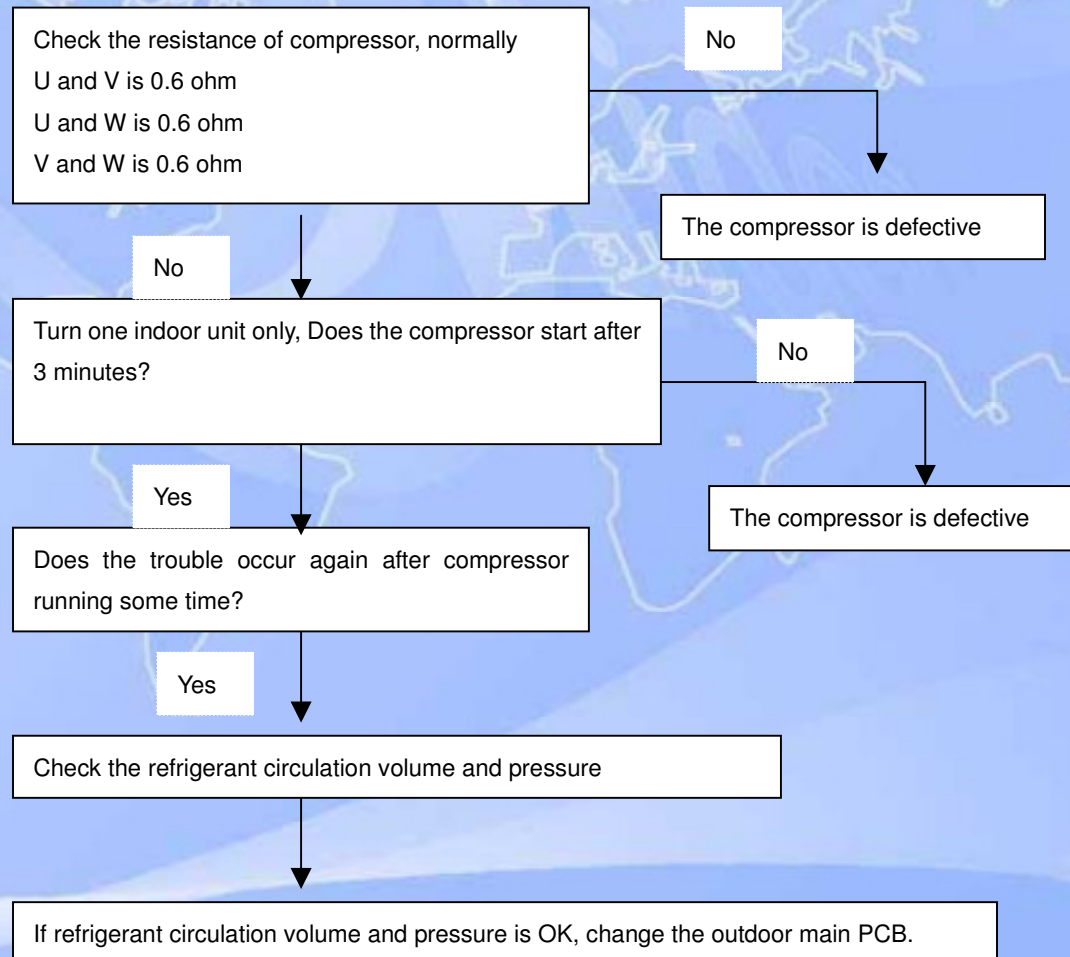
Check the resistance of compressor, normally
U and V is 0.6 ohm
U and W is 0.6 ohm
V and W is 0.6 ohm

No

The compressor is defective

No

Turn one indoor unit only, Does the compressor start after 3 minutes?

No

The compressor is defective

Yes

Does the trouble occur again after compressor running some time?

Yes

Check the refrigerant circulation volume and pressure

If refrigerant circulation volume and pressure is OK, change the outdoor main PCB.